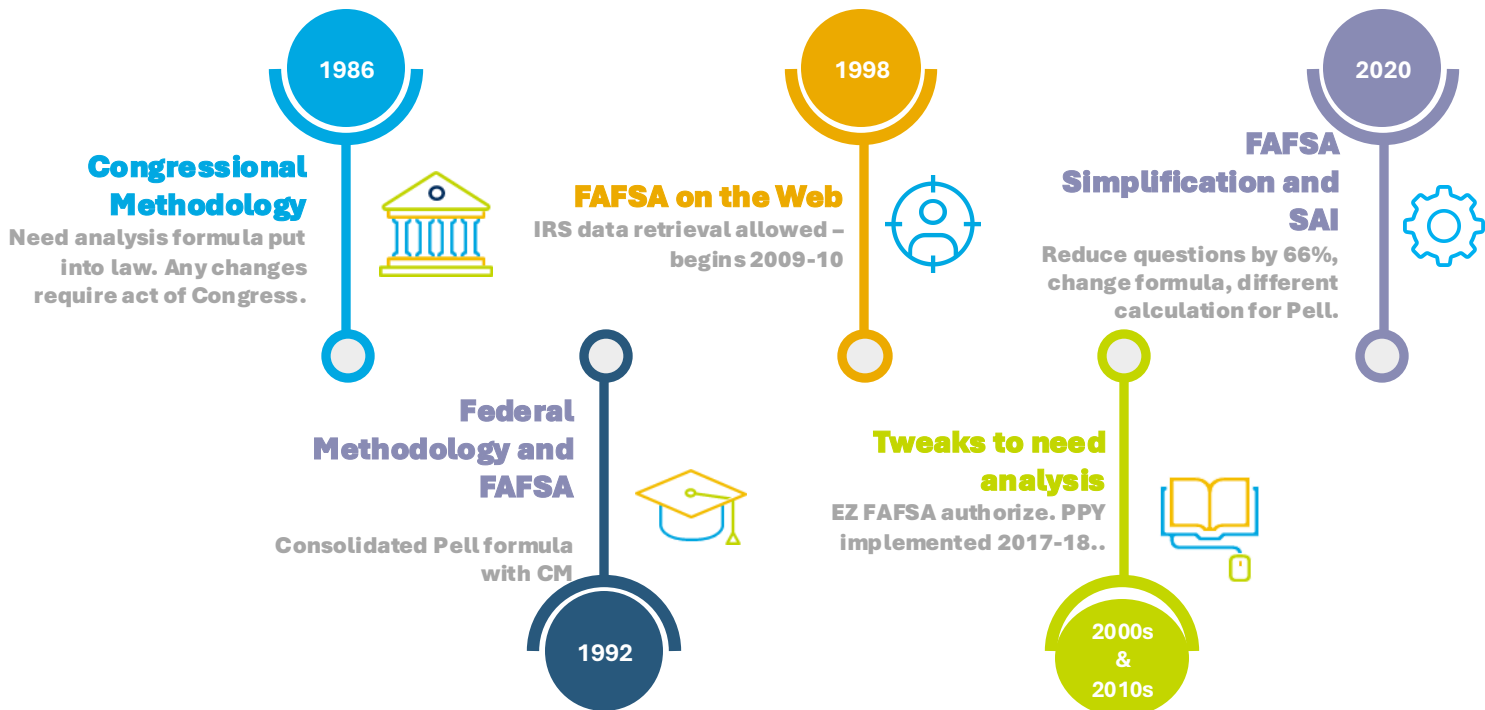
1986

Congressional Methodology

Need analysis formula put into law. Any changes require act of Congress.

1998

FAFSA on the Web

IRS data retrieval allowed – begins 2009-10

2020

FAFSA Simplification and SAI

Reduce questions by 66%, change formula, different calculation for Pell.

Federal Methodology and FAFSA

Consolidated Pell formula with CM

1992

Tweaks to need analysis

EZ FAFSA authorize. PPY implemented 2017-18..

2000s & 2010s